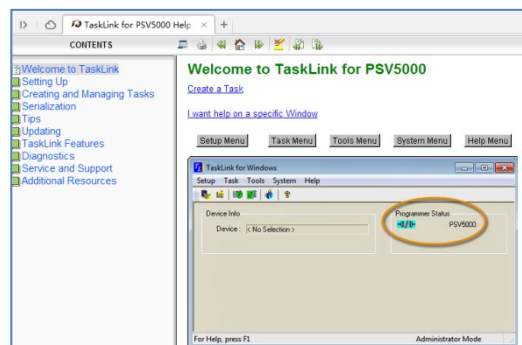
TaskLink for PSV5000 Help ×

CONTENTS

Welcome to TaskLink
Setting Up
Creating and Managing Tasks
Serialization
Tips
Updating
TaskLink Features
Diagnostics
Service and Support
Additional Resources

Welcome to TaskLink for PSV5000

Create a Task

I want help on a specific Window

Setup Menu | Task Menu | Tools Menu | System Menu | Help Menu

TaskLink for Windows

Setup Task Tools System Help

Device Info

Device : < No Selection >

Programmer Status

PSV5000

For Help, press F1

Administrator Mode